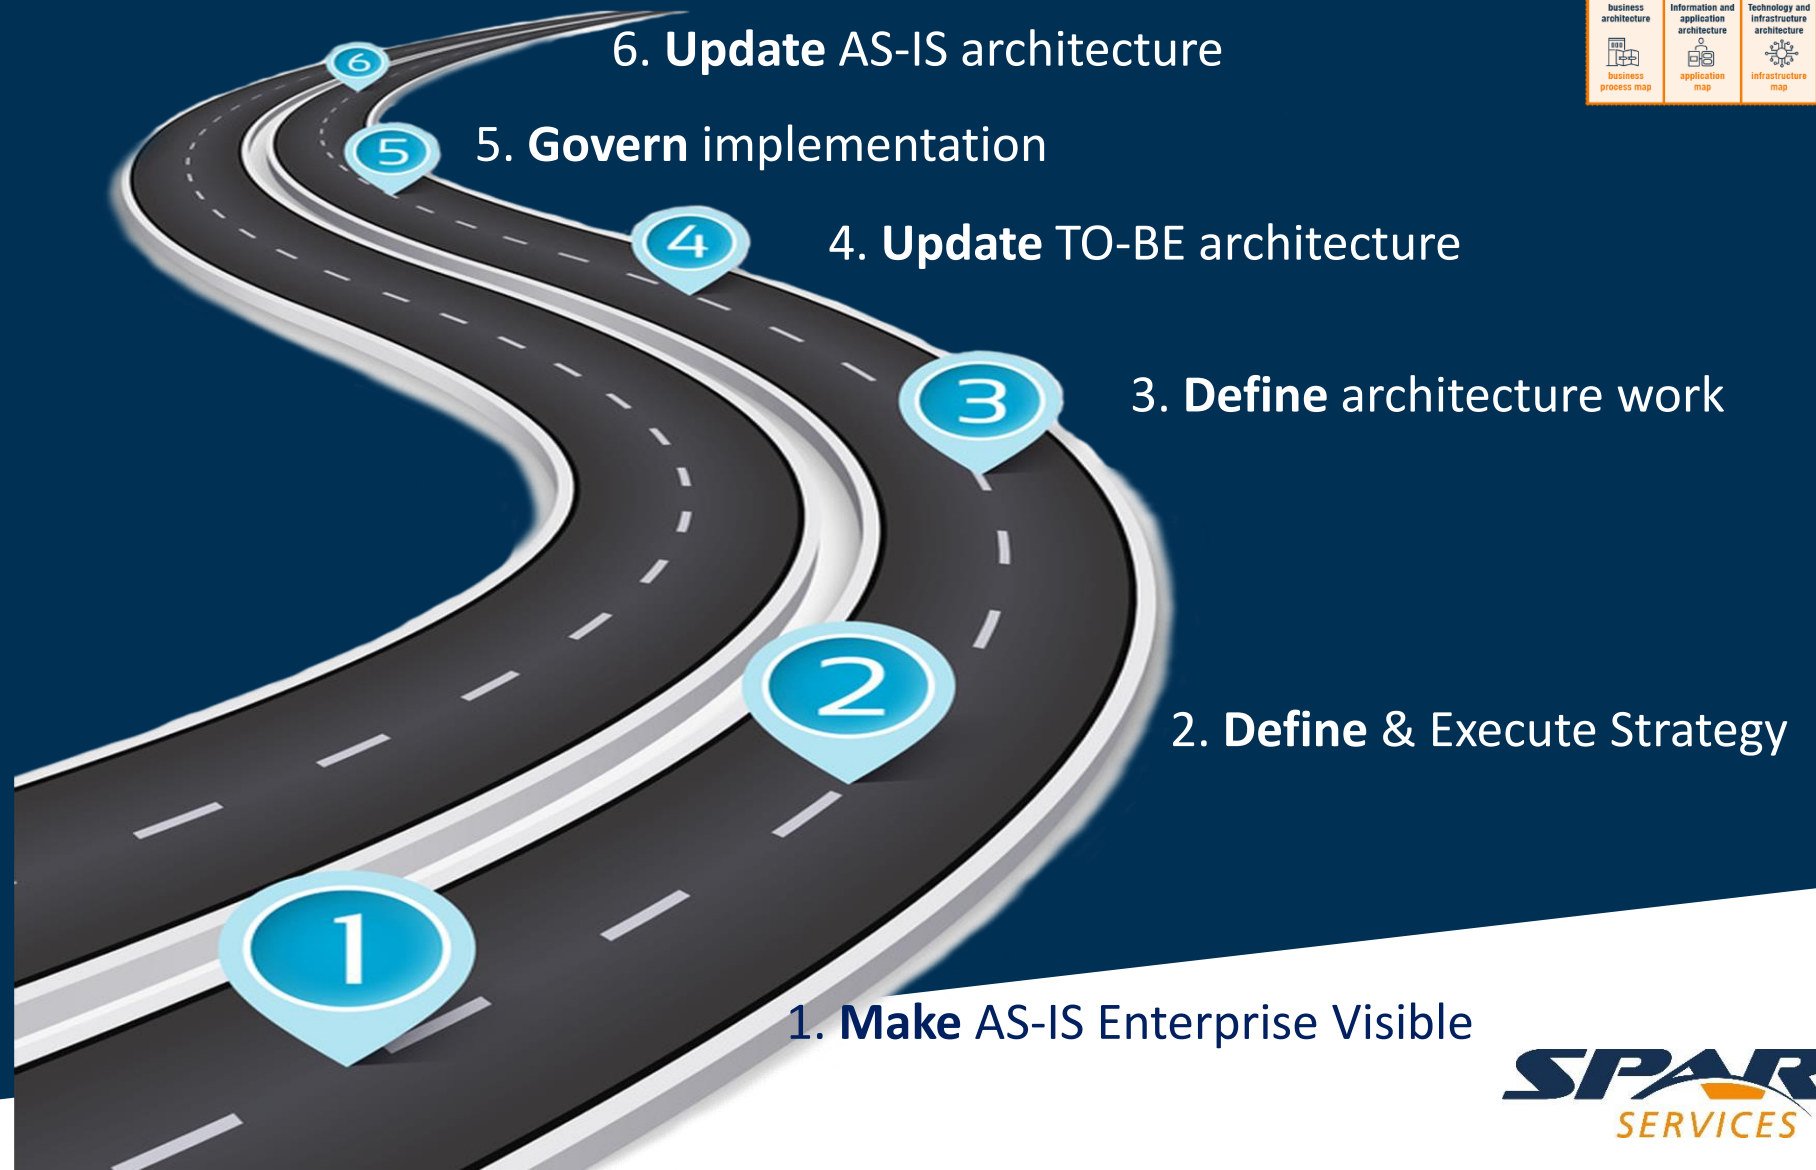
business architecture

business process map

Information and application architecture

application map

Technology and infrastructure architecture

infrastructure map

6

6. **Update** AS-IS architecture

5

5. **Govern** implementation

4

4. **Update** TO-BE architecture

3

3. **Define** architecture work

2

2. **Define** & Execute Strategy

1

1. **Make** AS-IS Enterprise Visible

SPAR

SERVICES